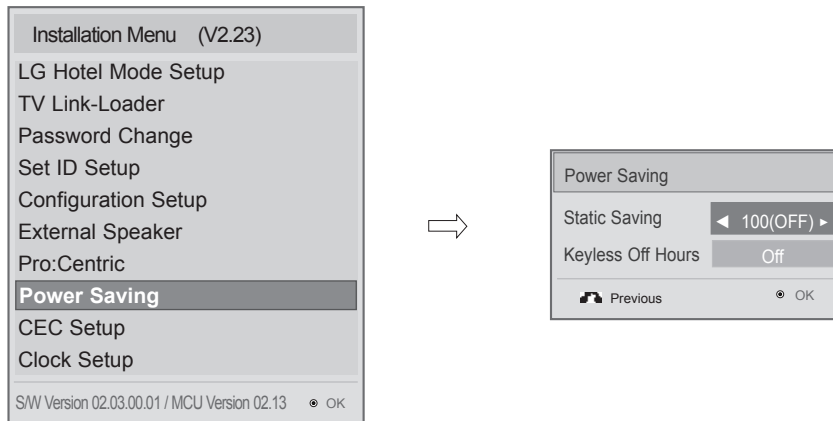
Installation Menu (V2.23)
LG Hotel Mode Setup
TV Link-Loader
Password Change
Set ID Setup
Configuration Setup
External Speaker
Pro:Centric
Power Saving
CEC Setup
Clock Setup
S/W Version 02.03.00.01 / MCU Version 02.13 ◉ OK

Power Saving
Static Saving ◄ 100(OFF) ►
Keyless Off Hours Off
Previous ◉ OK